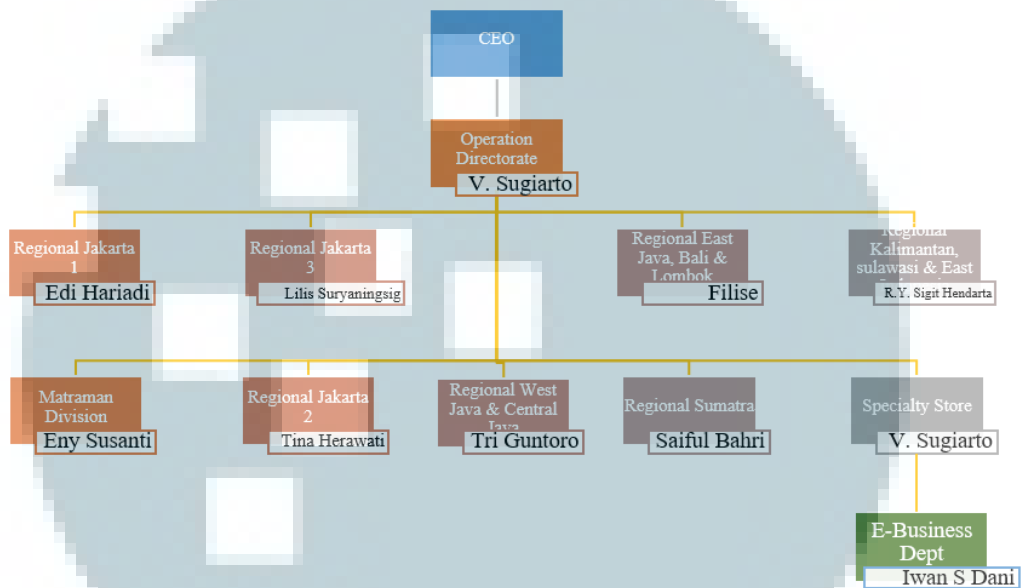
CEO

Operation Directorate
V. Sugiarto

Regional Jakarta 1
Edi Hariadi

Regional Jakarta 3
Lilis Suryaningsig

Regional East Java, Bali & Lombok
Filise

Regional Kalimantan, sulawesi & East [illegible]
R.Y. Sigit Hendarta

Matraman Division
Eny Susanti

Regional Jakarta 2
Tina Herawati

Regional West Java & Central Java
Tri Guntoro

Regional Sumatra
Saiful Bahri

Specialty Store
V. Sugiarto

E-Business Dept
Iwan S Dani